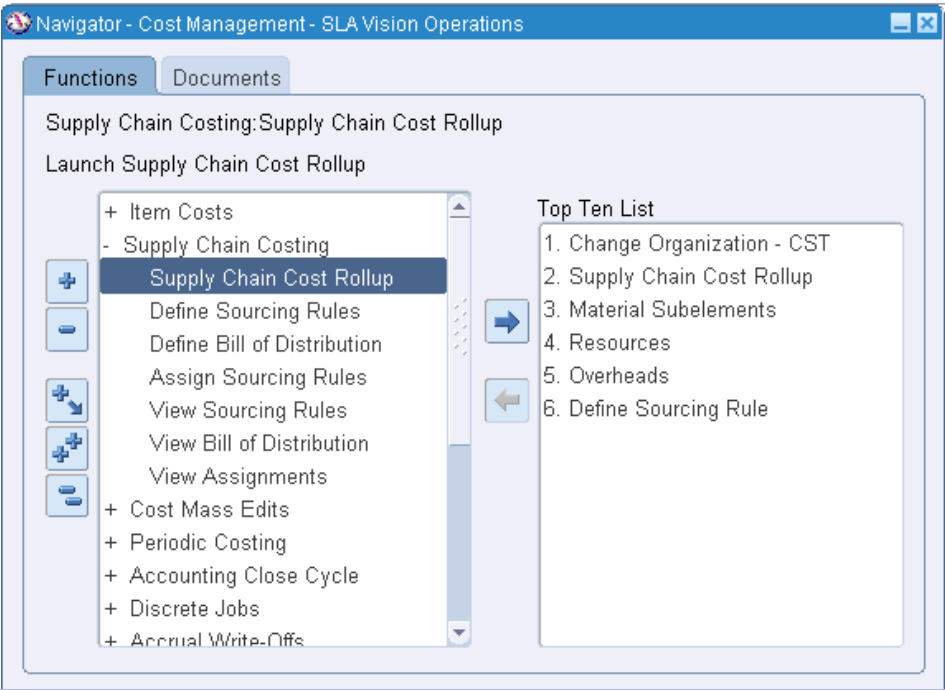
Navigator - Cost Management - SLA Vision Operations

Functions
Documents

Supply Chain Costing:Supply Chain Cost Rollup

Launch Supply Chain Cost Rollup

+ Item Costs
- Supply Chain Costing
Supply Chain Cost Rollup
Define Sourcing Rules
Define Bill of Distribution
Assign Sourcing Rules
View Sourcing Rules
View Bill of Distribution
View Assignments
+ Cost Mass Edits
+ Periodic Costing
+ Accounting Close Cycle
+ Discrete Jobs
+ Accrual Write-Offs

Top Ten List
1. Change Organization - CST
2. Supply Chain Cost Rollup
3. Material Subelements
4. Resources
5. Overheads
6. Define Sourcing Rule